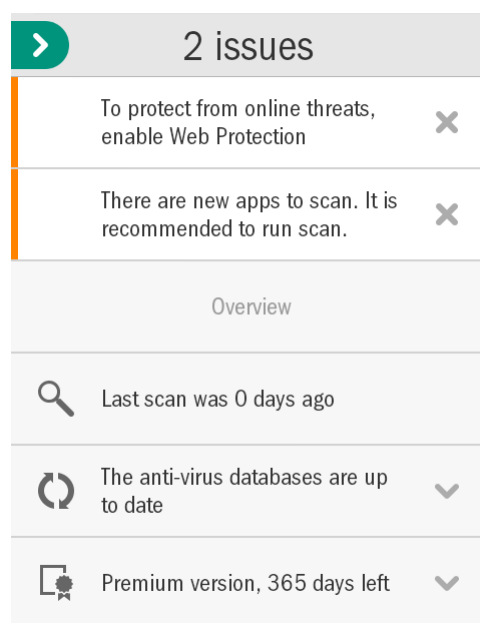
2 issues

To protect from online threats, enable Web Protection

There are new apps to scan. It is recommended to run scan.

Overview

Last scan was 0 days ago

The anti-virus databases are up to date

Premium version, 365 days left